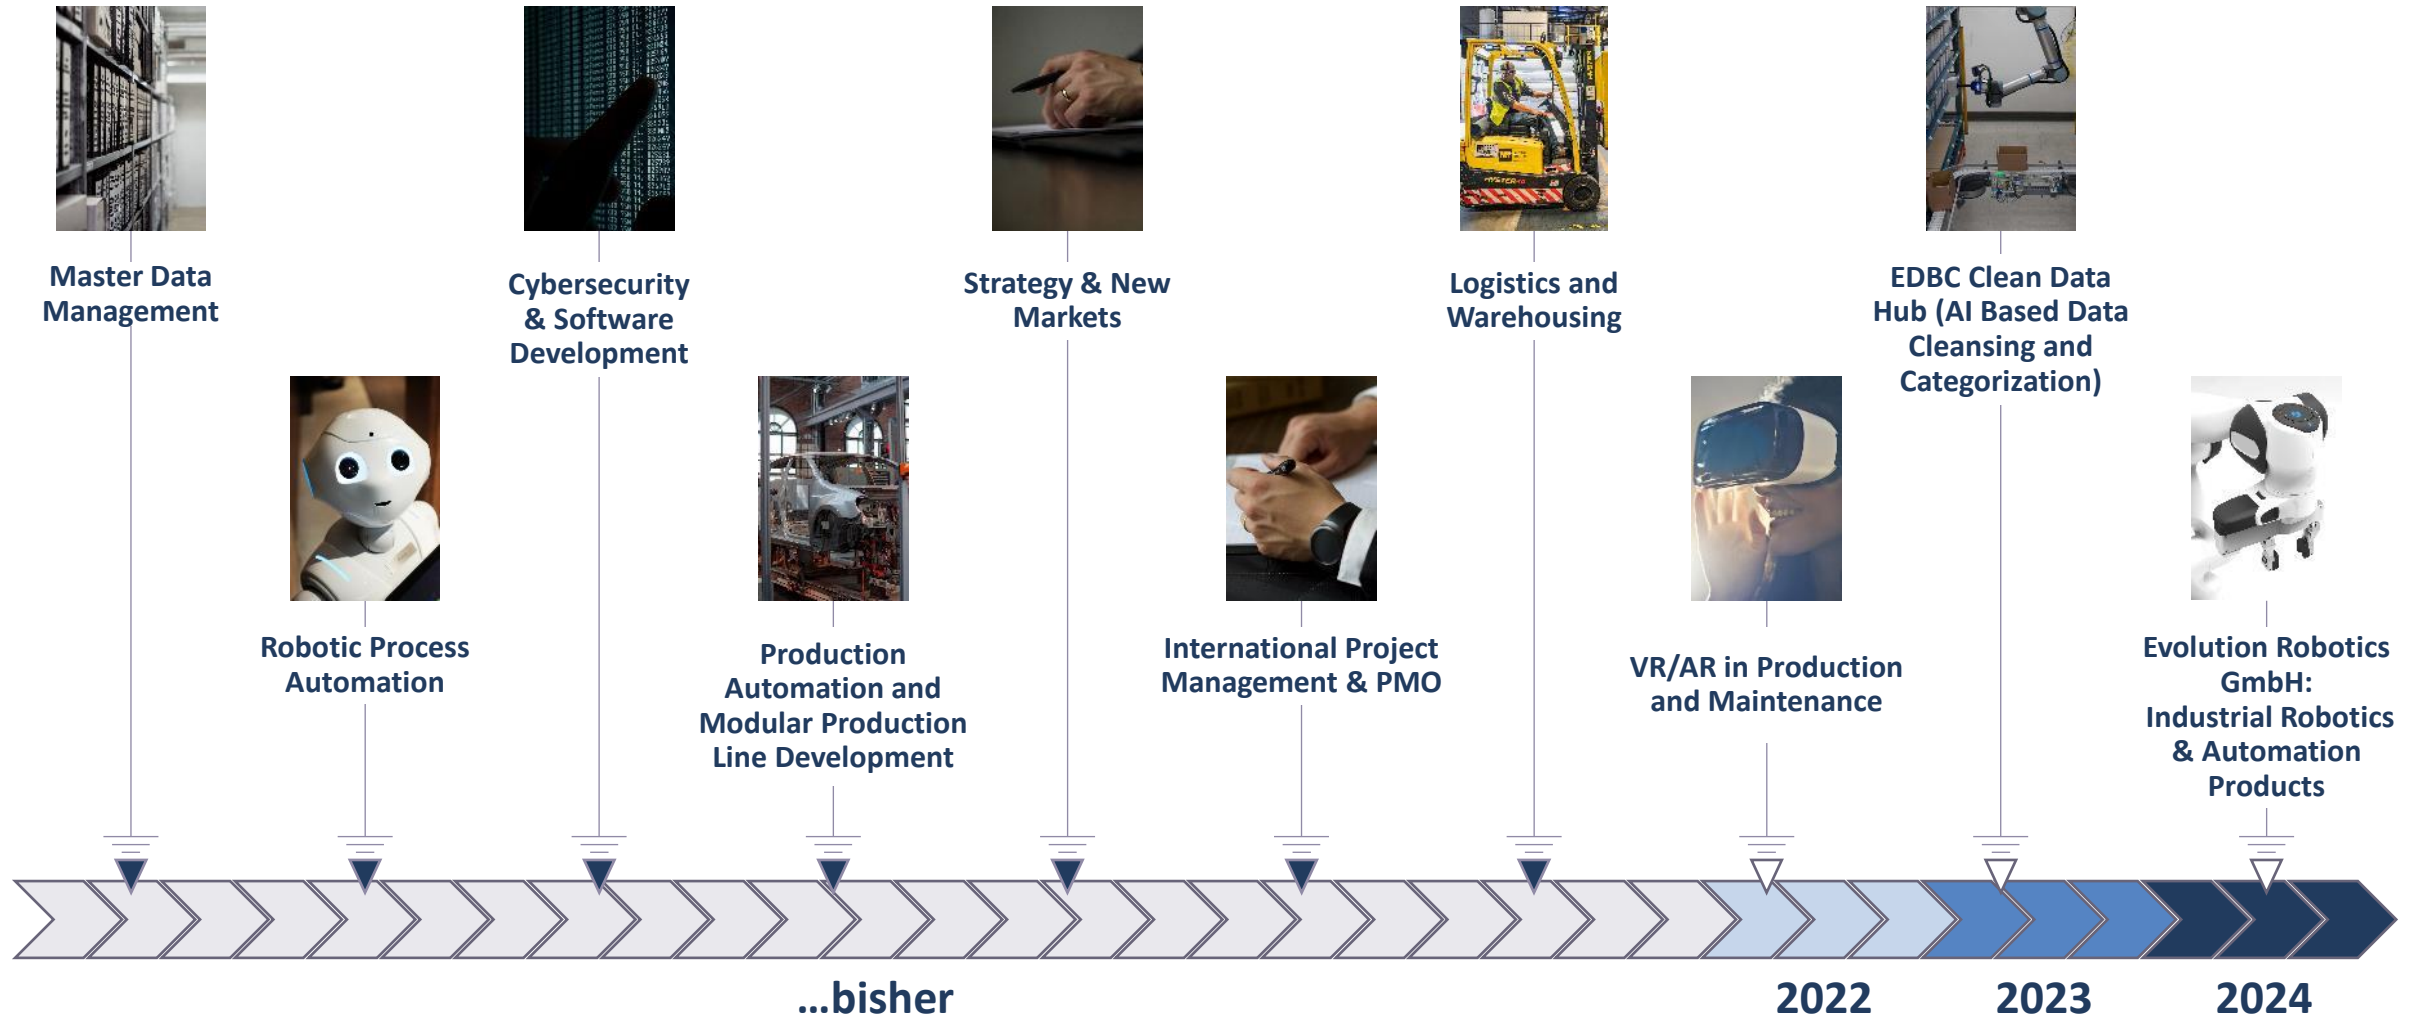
Master Data Management

Robotic Process Automation

Cybersecurity & Software Development

Production Automation and Modular Production Line Development

Strategy & New Markets

International Project Management & PMO

Logistics and Warehousing

VR/AR in Production and Maintenance

EDBC Clean Data Hub (AI Based Data Cleansing and Categorization)

Evolution Robotics GmbH: Industrial Robotics & Automation Products

...bisher

2022

2023

2024